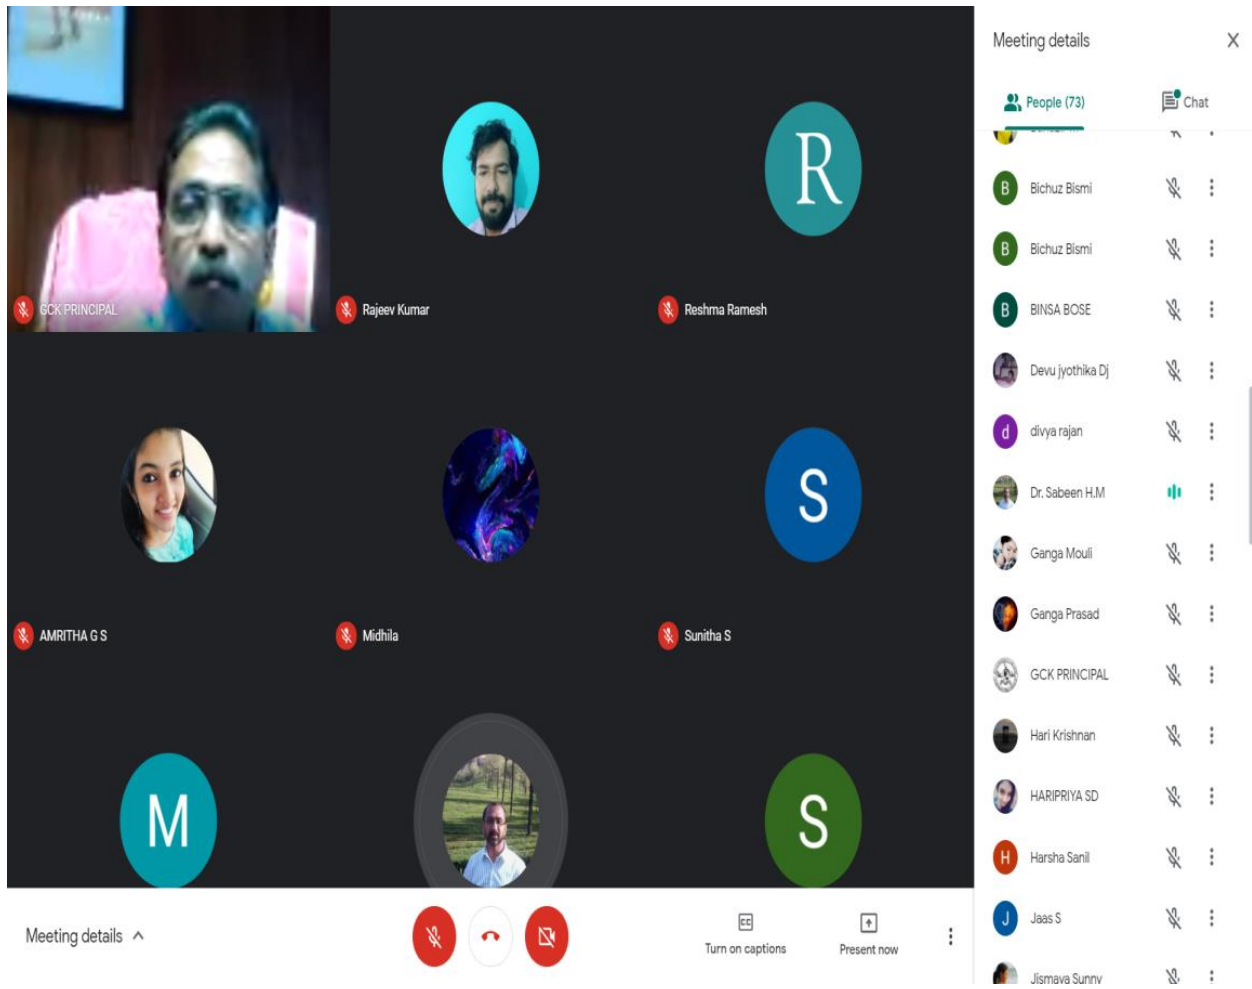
GCK PRINCIPAL

Rajeev Kumar

R

Reshma Ramesh

AMRITHA G S

Midhila

S

Sunitha S

M

S

Meeting details

Turn on captions

Present now

Meeting details

People (73)

Chat

B Bichuz Bismi

B Bichuz Bismi

B BINSA BOSE

Devu jyothika Dj

d divya rajan

Dr. Sabeen H.M

Ganga Mouli

Ganga Prasad

GCK PRINCIPAL

Hari Krishnan

HARIPRIYA SD

H Harsha Sanil

J Jaas S

Jismaya Sunny